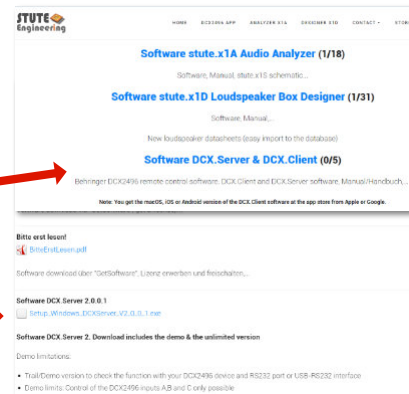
STUTE Engineering

HOME DCX2496 APP ANALYZER X1A DESIGNER X1D CONTACT STO

Software stute.x1A Audio Analyzer (1/18)

Software, Manual, stute.x1S schematic...

Software stute.x1D Loudspeaker Box Designer (1/31)

Software, Manual,...

New loudspeaker datasheets (easy import to the database)

Software DCX.Server & DCX.Client (0/5)

Behringer DCX2496 remote control software, DCX.Client and DCX.Server software, Manual/Handbuch,...

Note: You get the macOS, iOS or Android version of the DCX.Client software at the app store from Apple or Google.

Bitte erst lesen!

BitteErstLesen.pdf

Software download über "GetSoftware". Lizenz erwerben und freischalten,...

Software DCX.Server 2.0.0.1

Setup_Windows_DCXServer_V2.0.0.1.exe

Software DCX.Server 2. Download includes the demo & the unlimited version

Demo limitations:

• Trail/Demo version to check the function with your DCX2496 device and RS232 port or USB-RS232 interface

• Demo limits: Control of the DCX2496 inputs A,B and C only possible